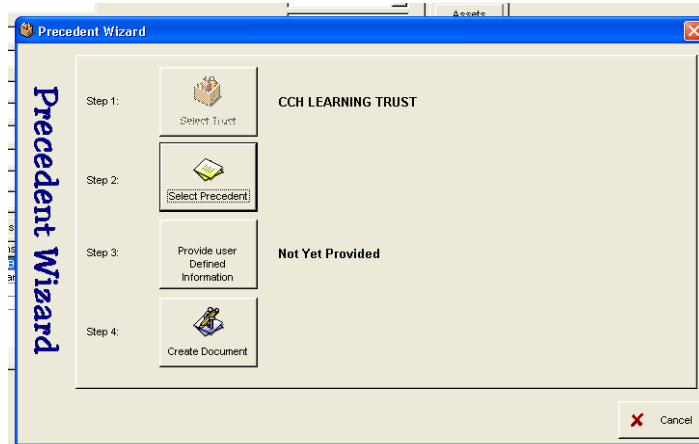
Assets

Precedent Wizard

Precedent Wizard

Step 1: Select Trust CCH LEARNING TRUST

Step 2: Select Precedent

Step 3: Provide user Defined Information Not Yet Provided

Step 4: Create Document

Cancel